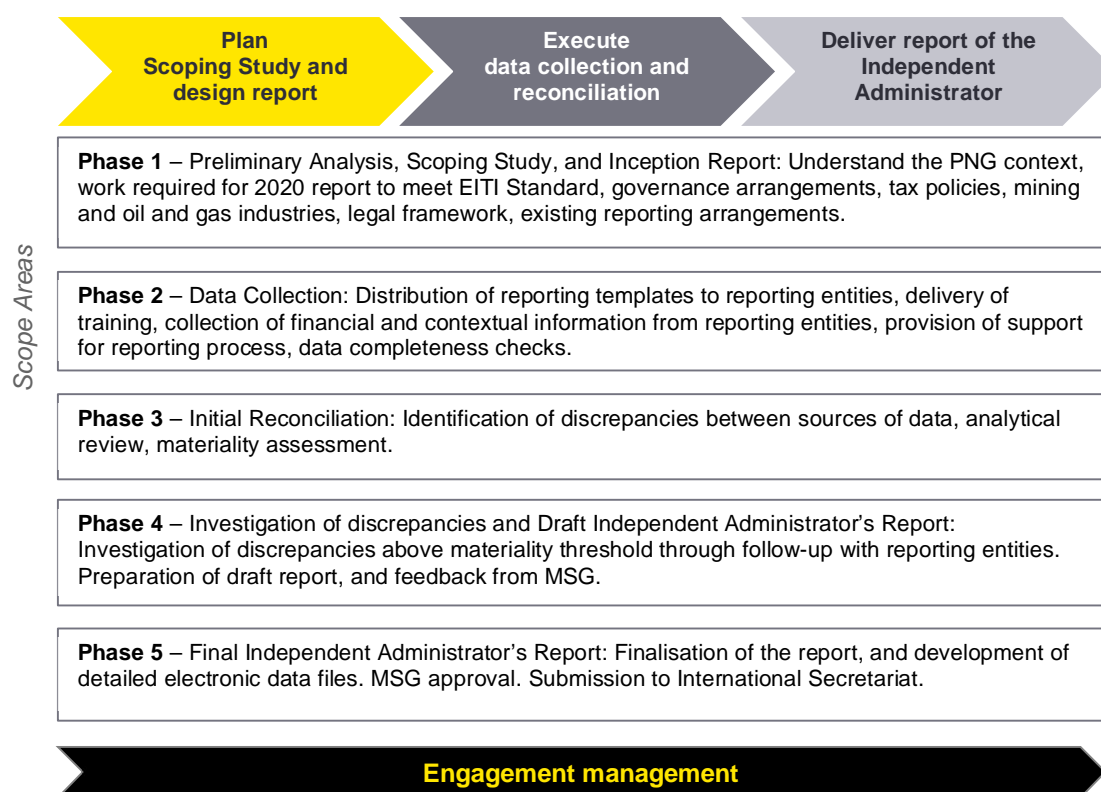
Plan
Scoping Study and design report

Execute
data collection and reconciliation

Deliver report of the Independent Administrator

Scope Areas

**Phase 1** – Preliminary Analysis, Scoping Study, and Inception Report: Understand the PNG context, work required for 2020 report to meet EITI Standard, governance arrangements, tax policies, mining and oil and gas industries, legal framework, existing reporting arrangements.

**Phase 2** – Data Collection: Distribution of reporting templates to reporting entities, delivery of training, collection of financial and contextual information from reporting entities, provision of support for reporting process, data completeness checks.

**Phase 3** – Initial Reconciliation: Identification of discrepancies between sources of data, analytical review, materiality assessment.

**Phase 4** – Investigation of discrepancies and Draft Independent Administrator's Report: Investigation of discrepancies above materiality threshold through follow-up with reporting entities. Preparation of draft report, and feedback from MSG.

**Phase 5** – Final Independent Administrator's Report: Finalisation of the report, and development of detailed electronic data files. MSG approval. Submission to International Secretariat.

Engagement management